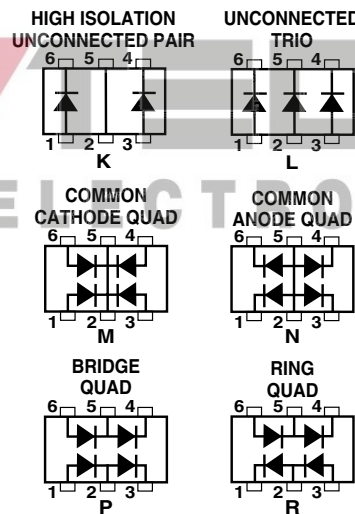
HIGH ISOLATION UNCONNECTED PAIR

6 5 4

1 2 3

K

UNCONNECTED TRIO

6 5 4

1 2 3

L

ELECTRO

COMMON CATHODE QUAD

6 5 4

1 2 3

M

COMMON ANODE QUAD

6 5 4

1 2 3

N

BRIDGE QUAD

6 5 4

1 2 3

P

RING QUAD

6 5 4

1 2 3

R